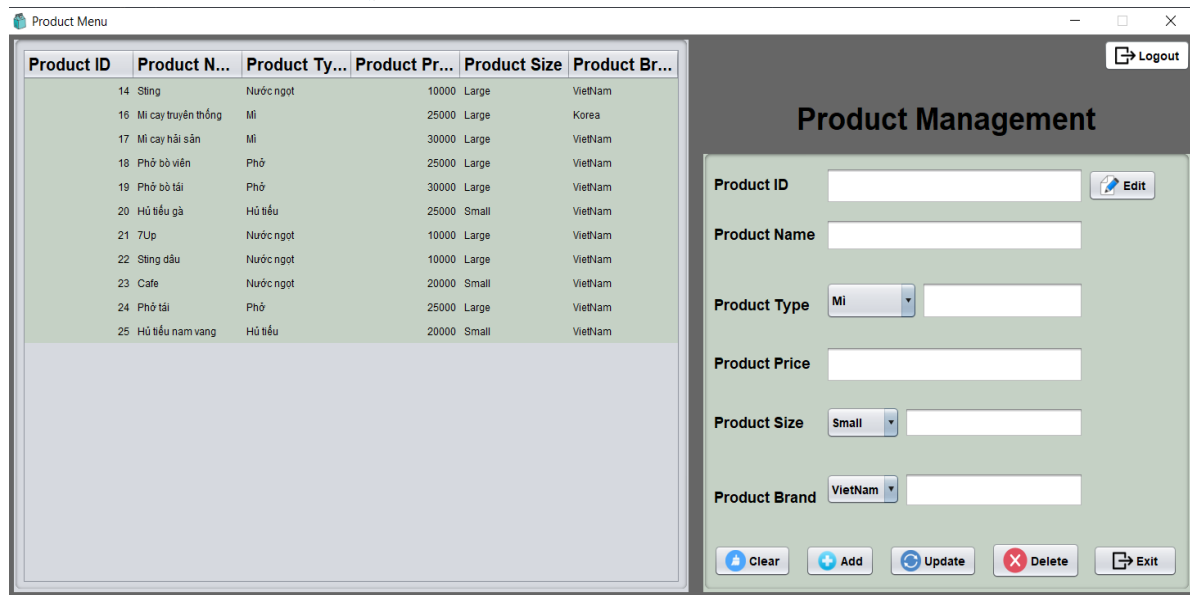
Product Menu

| Product ID | Product N... | Product Ty... | Product Pr... | Product Size | Product Br... |
|---|---|---|---|---|---|
| 14 | Sting | Nước ngọt | 10000 | Large | VietNam |
| 16 | Mì cay truyền thống | Mì | 25000 | Large | Korea |
| 17 | Mì cay hải sản | Mì | 30000 | Large | VietNam |
| 18 | Phở bò viên | Phở | 25000 | Large | VietNam |
| 19 | Phở bò tái | Phở | 30000 | Large | VietNam |
| 20 | Hủ tiếu gà | Hủ tiếu | 25000 | Small | VietNam |
| 21 | 7Up | Nước ngọt | 10000 | Large | VietNam |
| 22 | Sting dâu | Nước ngọt | 10000 | Large | VietNam |
| 23 | Cafe | Nước ngọt | 20000 | Small | VietNam |
| 24 | Phở tái | Phở | 25000 | Large | VietNam |
| 25 | Hủ tiếu nam vang | Hủ tiếu | 20000 | Small | VietNam |

Logout

Product Management

Product ID
Edit
Product Name
Product Type
Mì
Product Price
Product Size
Small
Product Brand
VietNam

Clear Add Update Delete Exit